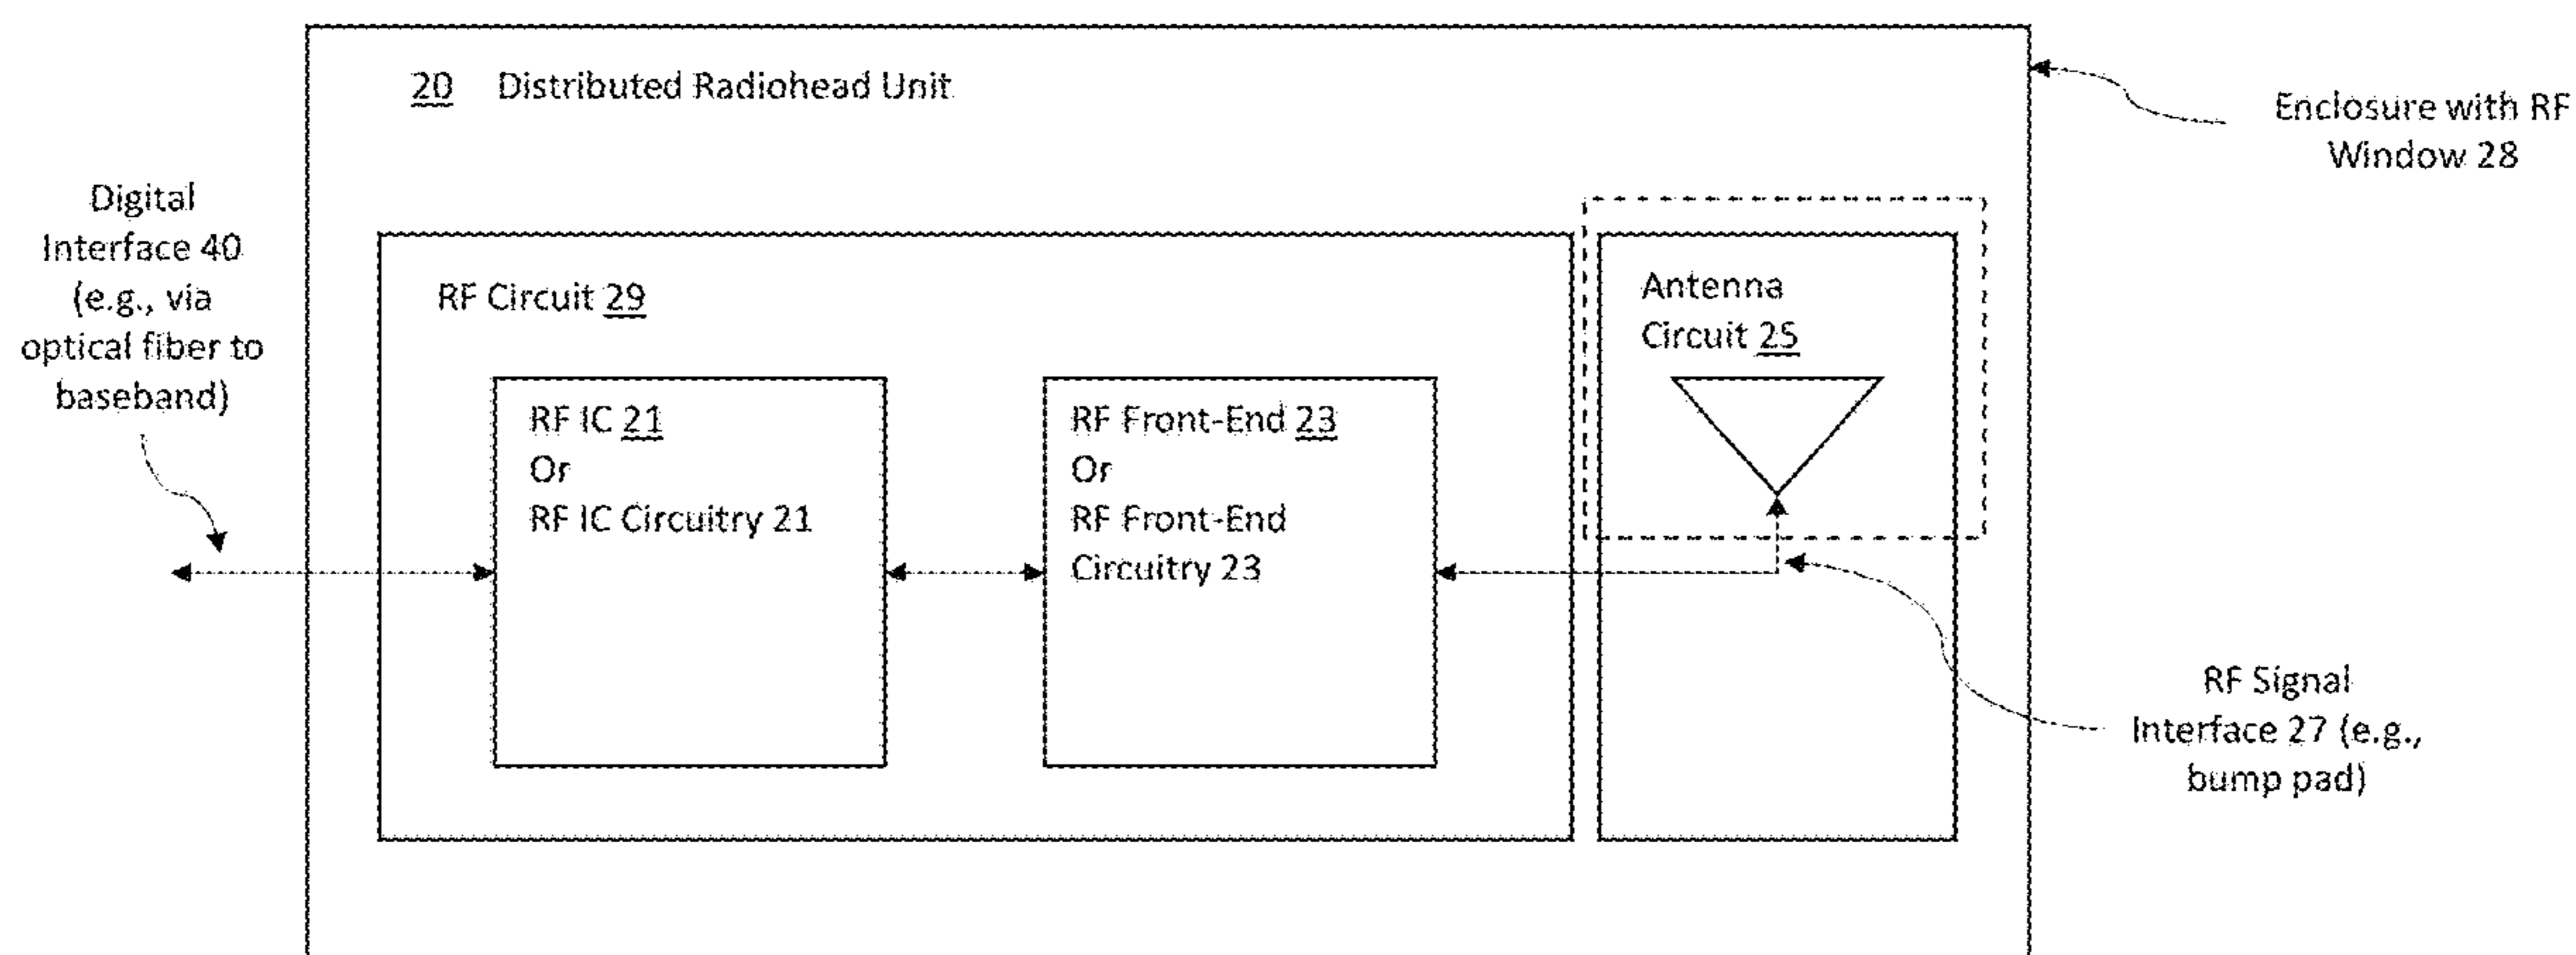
20 Distributed Radiohead Unit

Enclosure with RF Window 28

Digital Interface 40 (e.g., via optical fiber to baseband)

RF Circuit 29

RF IC 21
Or
RF IC Circuitry 21

RF Front-End 23
Or
RF Front-End Circuitry 23

Antenna Circuit 25

RF Signal Interface 27 (e.g., bump pad)